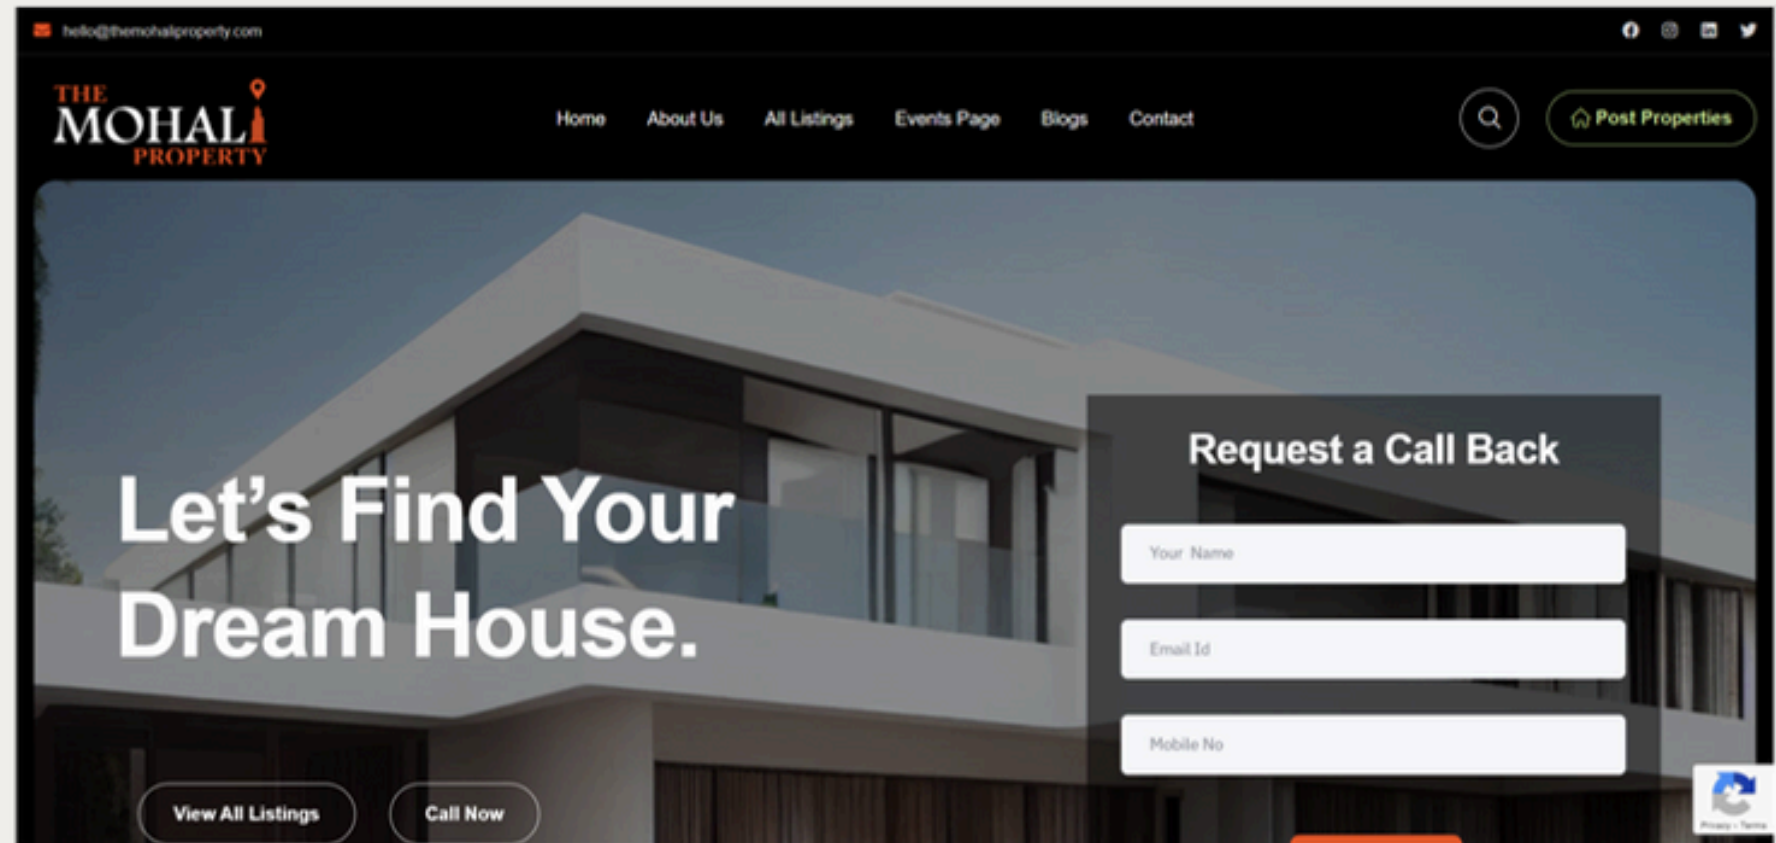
hello@themohaliproperty.com

THE MOHALI PROPERTY

Home About Us All Listings Events Page Blogs Contact

Post Properties

Let's Find Your Dream House.

View All Listings Call Now

Request a Call Back

Your Name

Email Id

Mobile No

Privacy - Terms